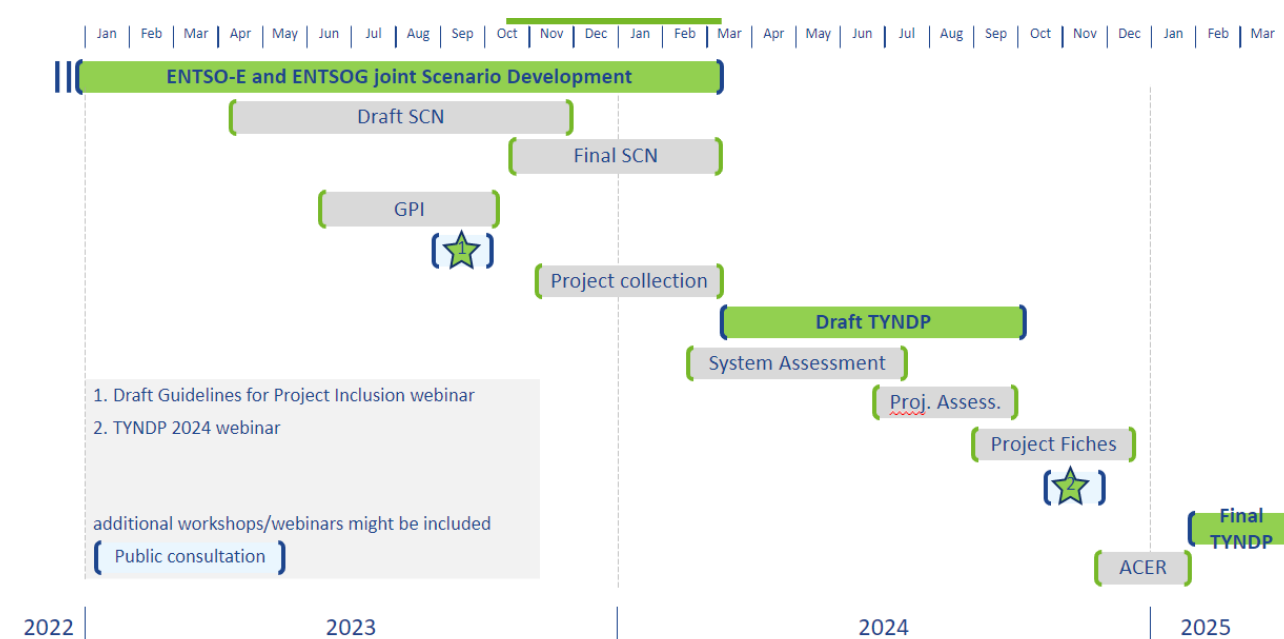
Jan | Feb | Mar | Apr | May | Jun | Jul | Aug | Sep | Oct | Nov | Dec | Jan | Feb | Mar | Apr | May | Jun | Jul | Aug | Sep | Oct | Nov | Dec | Jan | Feb | Mar

ENTSO-E and ENTSOG joint Scenario Development

Draft SCN

Final SCN

GPI

1

Project collection

Draft TYNDP

System Assessment

Proj. Assess.

Project Fiches

2

Final TYNDP

ACER

1. Draft Guidelines for Project Inclusion webinar

2. TYNDP 2024 webinar

additional workshops/webinars might be included

Public consultation

2022

2023

2024

2025